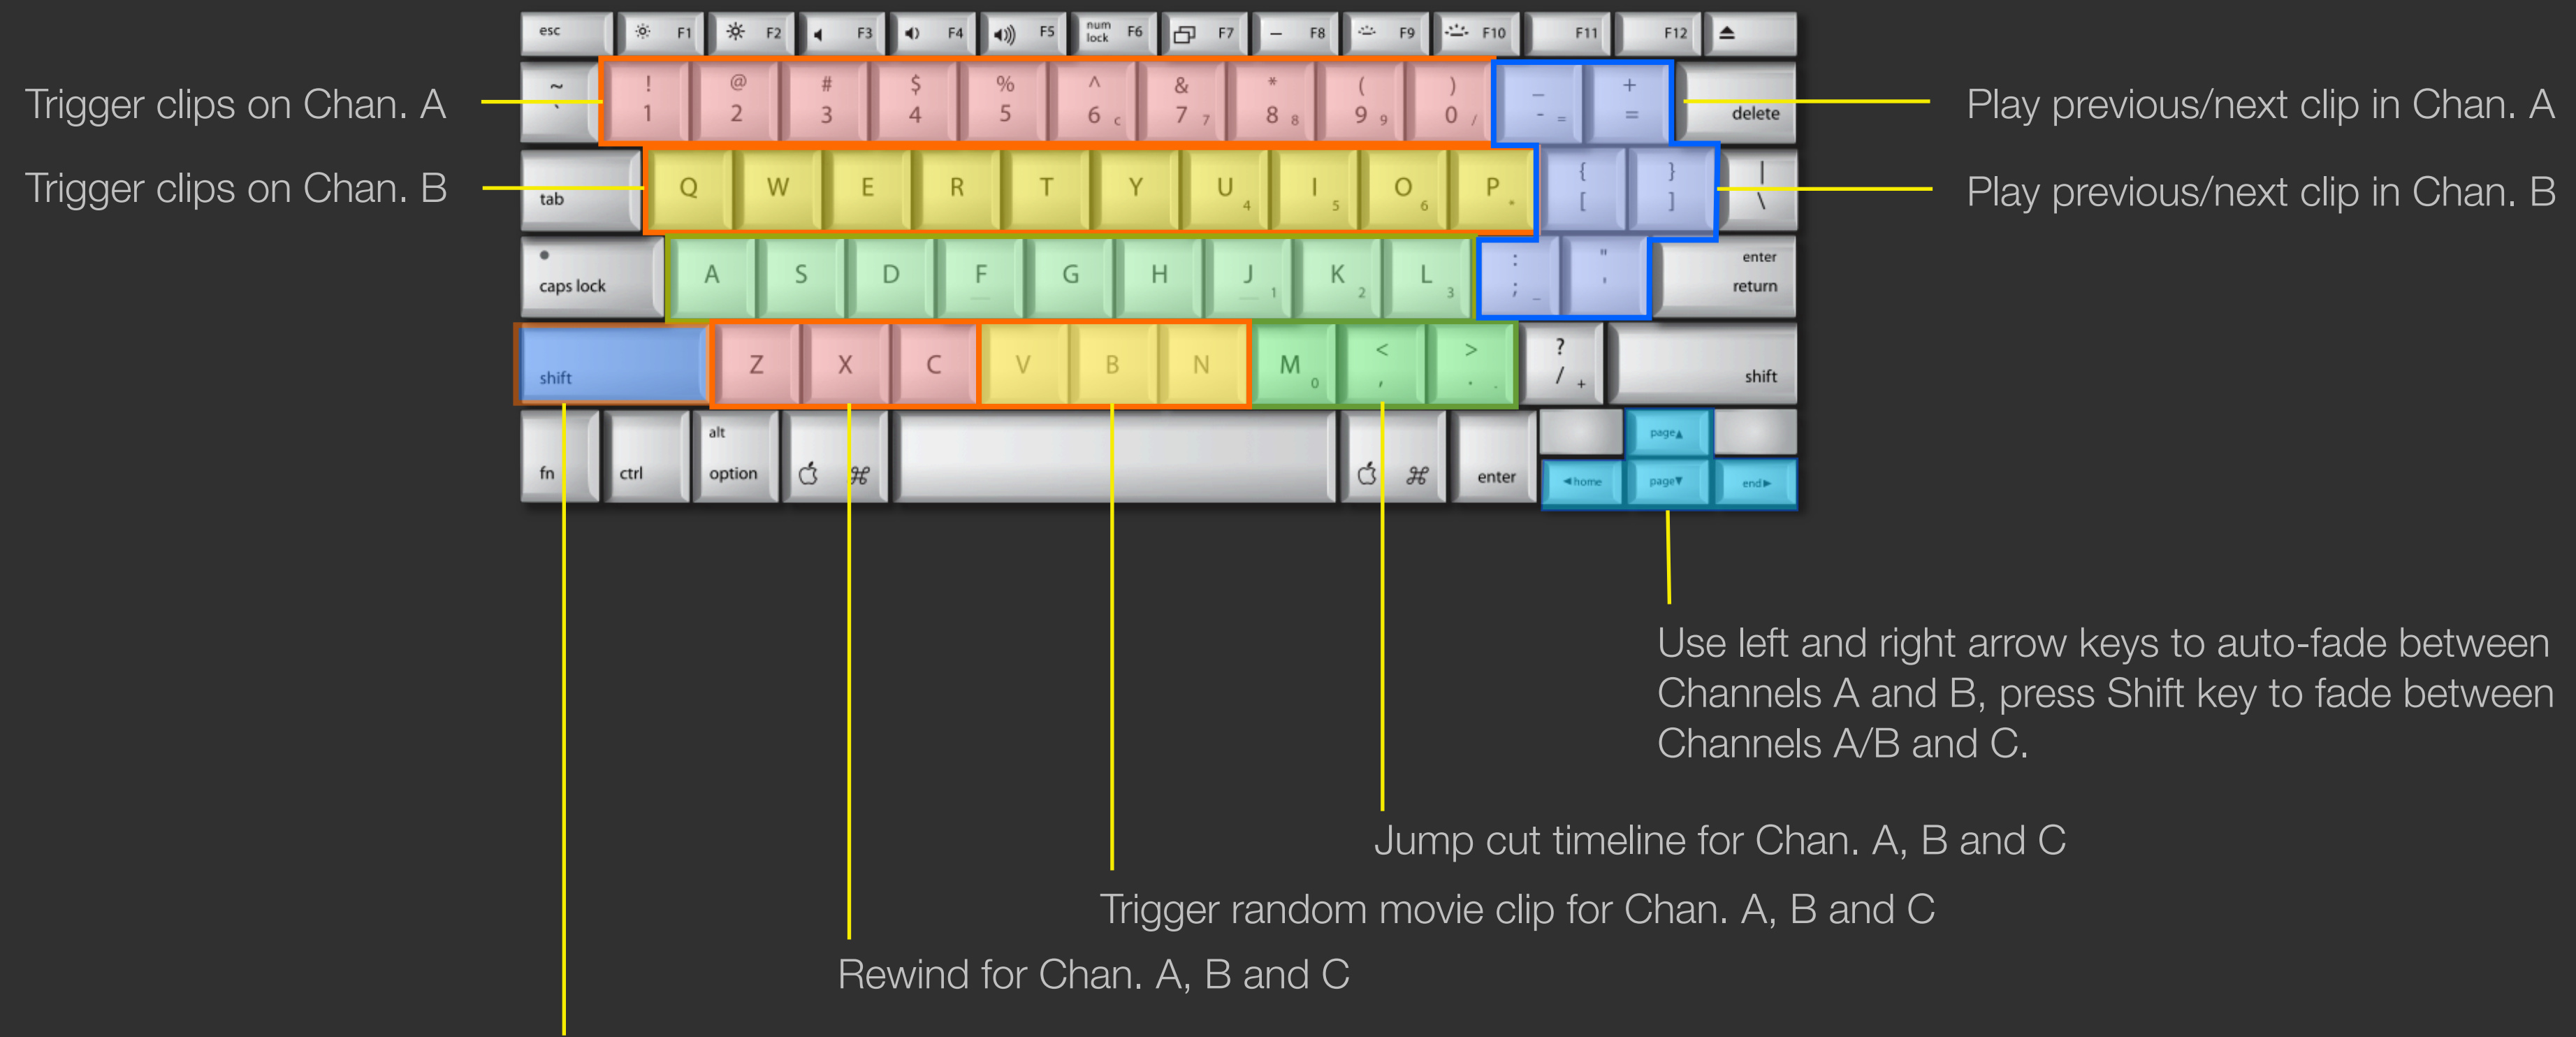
esc F1 F2 F3 F4 F5 num lock F6 F7 F8 F9 F10 F11 F12

~ ` ! 1 @ 2 # 3 $ 4 % 5 ^ 6 & 7 * 8 ( 9 ) 0 _ - + = delete

tab Q W E R T Y U I O P { [ } ] | \

caps lock A S D F G H J K L : ; " ' enter return

shift Z X C V B N M < , > . ? / shift

fn ctrl alt option ⌘ ⌘ enter page▲ ◄home page▼ end►

Trigger clips on Chan. A

Trigger clips on Chan. B

Play previous/next clip in Chan. A

Play previous/next clip in Chan. B

Use left and right arrow keys to auto-fade between Channels A and B, press Shift key to fade between Channels A/B and C.

Jump cut timeline for Chan. A, B and C

Trigger random movie clip for Chan. A, B and C

Rewind for Chan. A, B and C